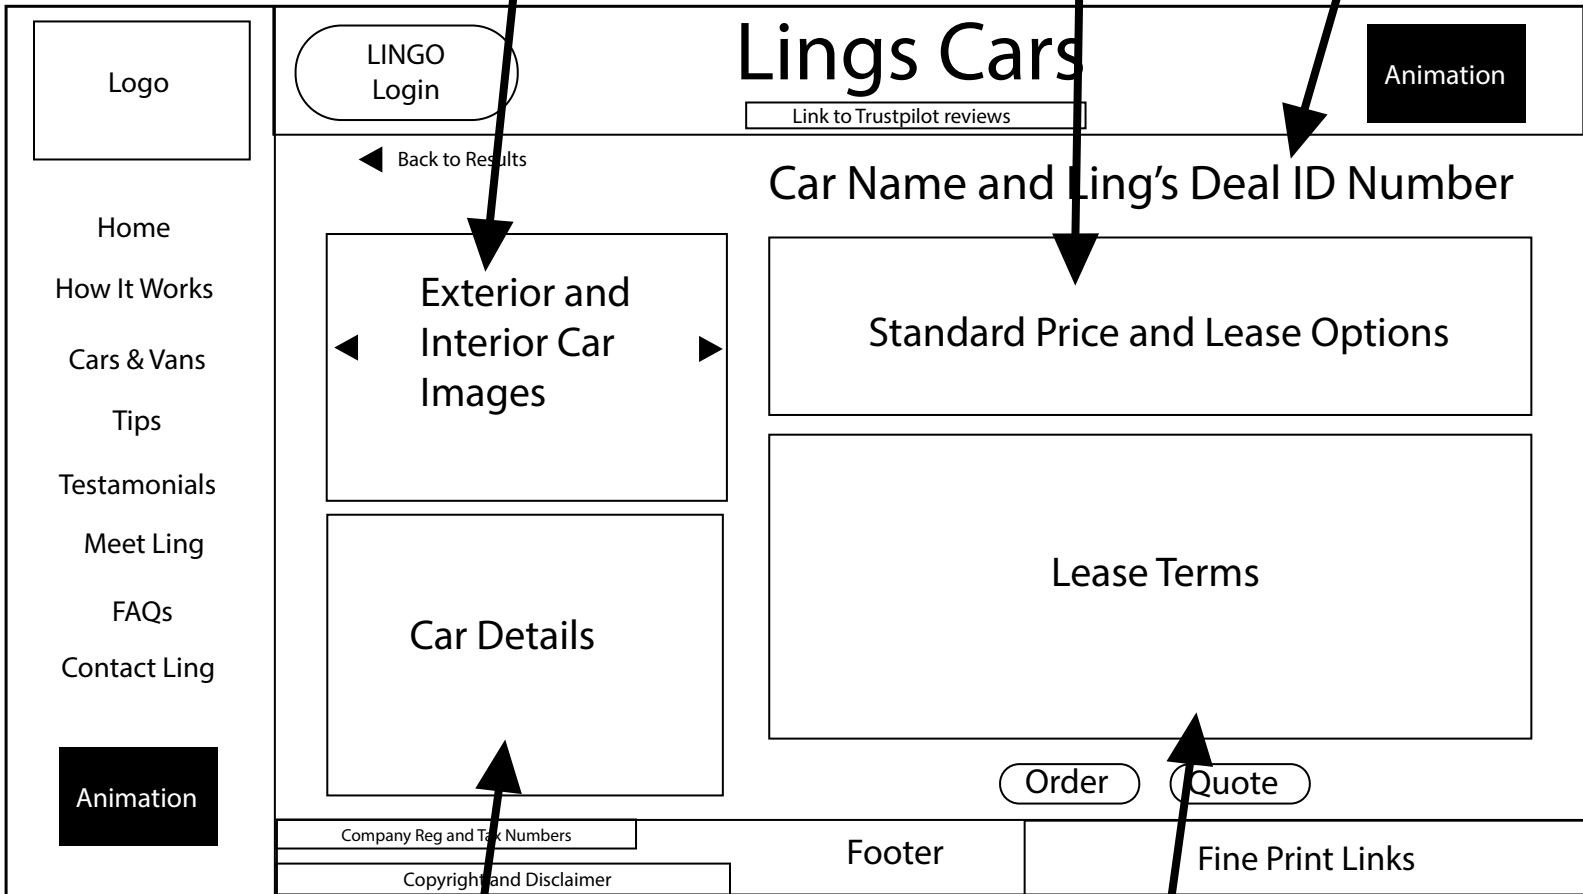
Logo

LINGO Login

Lings Cars

Link to Trustpilot reviews

Animation

Back to Results

Car Name and Ling's Deal ID Number

Home

How It Works

Cars & Vans

Tips

Testamonials

Meet Ling

FAQs

Contact Ling

Animation

Exterior and Interior Car Images

Standard Price and Lease Options

Car Details

Lease Terms

Order

Quote

Company Reg and Tax Numbers

Copyright and Disclaimer

Footer

Fine Print Links